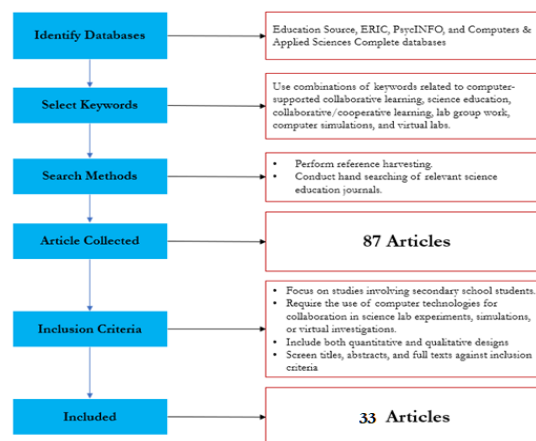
Identify Databases

Education Source, ERIC, PsycINFO, and Computers & Applied Sciences Complete databases

Select Keywords

Use combinations of keywords related to computer-supported collaborative learning, science education, collaborative/cooperative learning, lab group work, computer simulations, and virtual labs.

Search Methods

- Perform reference harvesting.
- Conduct hand searching of relevant science education journals.

Article Collected

87 Articles

Inclusion Criteria

- Focus on studies involving secondary school students.
- Require the use of computer technologies for collaboration in science lab experiments, simulations, or virtual investigations.
- Include both quantitative and qualitative designs
- Screen titles, abstracts, and full texts against inclusion criteria

Included

33 Articles